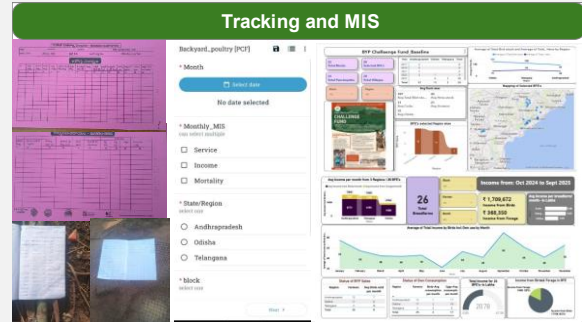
Tracking and MIS

Backyard_poultry [PCF]

* Month

Select date

No date selected

* Monthly_MIS
can select multiple

Service

Income

Mortality

* State/Region
select one

Andhrapradesh

Odisha

Telangana

* block
select one

Next

BYP Challenge Fund Benefits

CHALLENGE FUND

26
Total Beneficiaries

Income from: Oct 2024 to Sept 2025

₹ 1,706,672

₹ 388,350